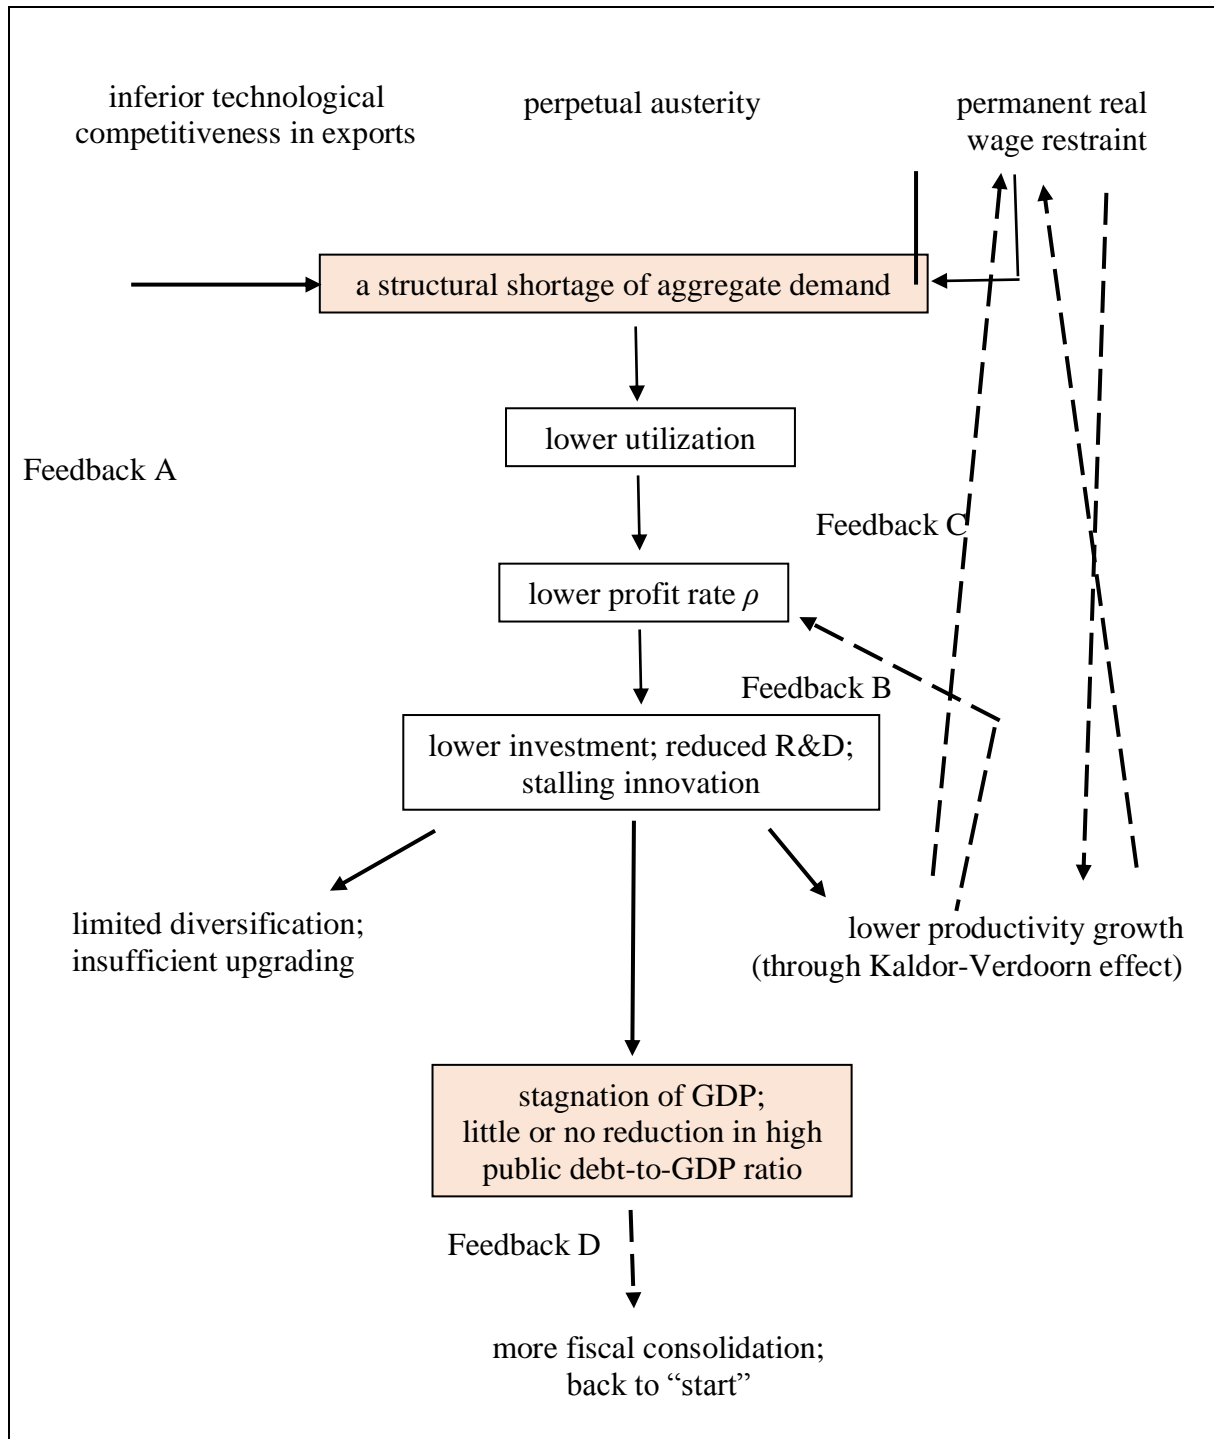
inferior technological competitiveness in exports

perpetual austerity

permanent real wage restraint

a structural shortage of aggregate demand

lower utilization

Feedback A

Feedback C

lower profit rate $\rho$

Feedback B

lower investment; reduced R&D; stalling innovation

limited diversification; insufficient upgrading

lower productivity growth (through Kaldor-Verdoorn effect)

stagnation of GDP; little or no reduction in high public debt-to-GDP ratio

Feedback D

more fiscal consolidation; back to "start"